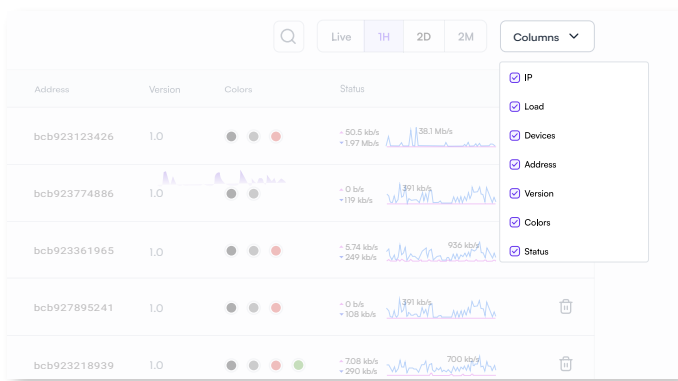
Live 1H 2D 2M Columns

IP
Load
Devices
Address
Version
Colors
Status

| Address | Version | Colors | Status |
|---|---|---|---|
| bcb923123426 | 1.0 | | 50.5 kb/s 1.97 Mb/s 38.1 Mb/s |
| bcb923774886 | 1.0 | | 0 b/s 119 kb/s 391 kb/s |
| bcb923361965 | 1.0 | | 5.74 kb/s 249 kb/s 936 kb/s |
| bcb927895241 | 1.0 | | 0 b/s 108 kb/s 391 kb/s |
| bcb923218939 | 1.0 | | 7.08 kb/s 290 kb/s 700 kb/s |